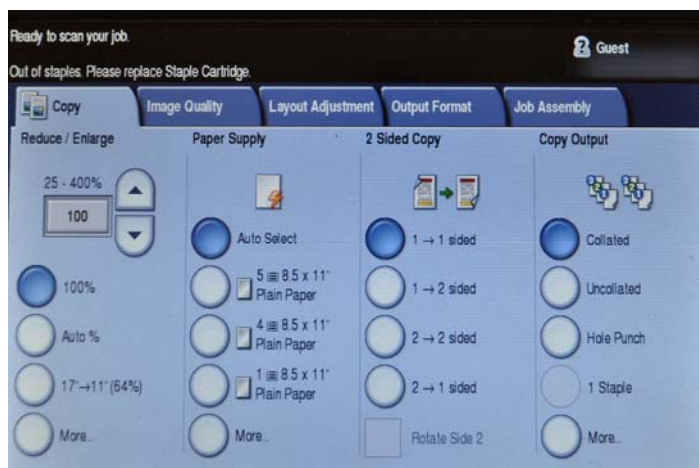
Ready to scan your job.

Out of staples. Please replace Staple Cartridge.

Guest

Copy | Image Quality | Layout Adjustment | Output Format | Job Assembly

Reduce / Enlarge

25 - 400%

100

100%

Auto %

17"→11" (64%)

More...

Paper Supply

Auto Select

5 8.5 x 11" Plain Paper

4 8.5 x 11" Plain Paper

1 8.5 x 11" Plain Paper

More...

2 Sided Copy

1 → 1 sided

1 → 2 sided

2 → 2 sided

2 → 1 sided

Rotate Side 2

Copy Output

Collated

Uncollated

Hole Punch

1 Staple

More...